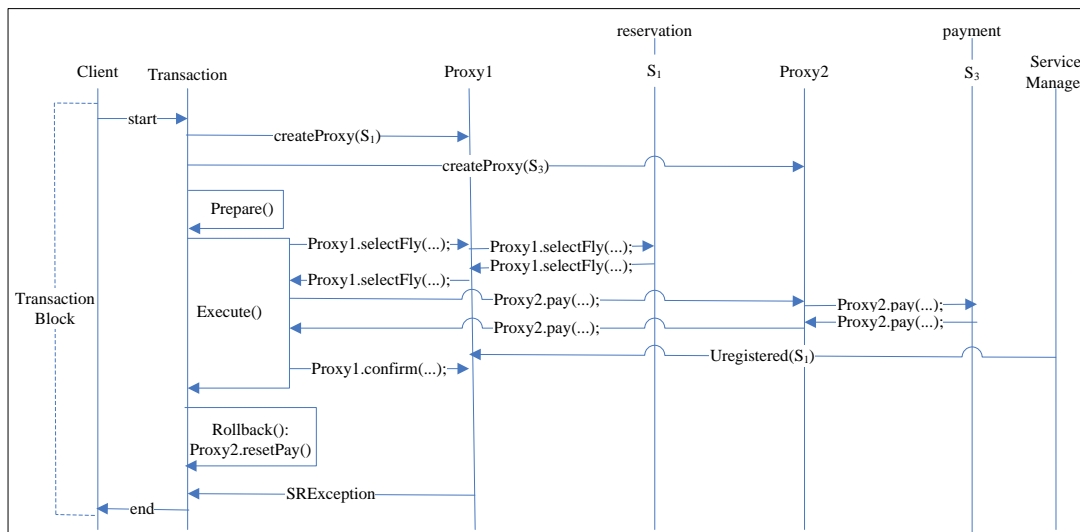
reservation

payment

Client

Transaction

Proxy1

$S_1$

Proxy2

$S_3$

Service Manag

start

createProxy($S_1$)

createProxy($S_3$)

Prepare()

Proxy1.selectFly(...);

Proxy1.selectFly(...);

Proxy1.selectFly(...);

Proxy1.selectFly(...);

Transaction Block

Execute()

Proxy2.pay(...);

Proxy2.pay(...);

Proxy2.pay(...);

Proxy2.pay(...);

Uregistered($S_1$)

Proxy1.confirm(...);

Rollback(): Proxy2.resetPay()

SRException

end